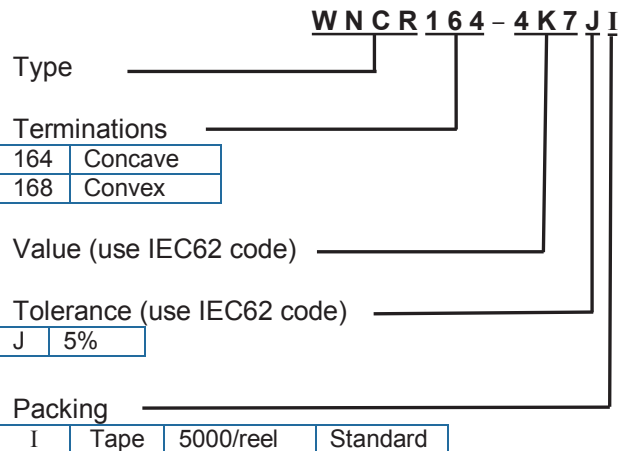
WNCR164 – 4K7JI

Type

Terminations

| 164 | Concave |
|---|---|
| 168 | Convex |

Value (use IEC62 code)

Tolerance (use IEC62 code)

| J | 5% |
|---|---|

Packing

| I | Tape | 5000/reel | Standard |
|---|---|---|---|